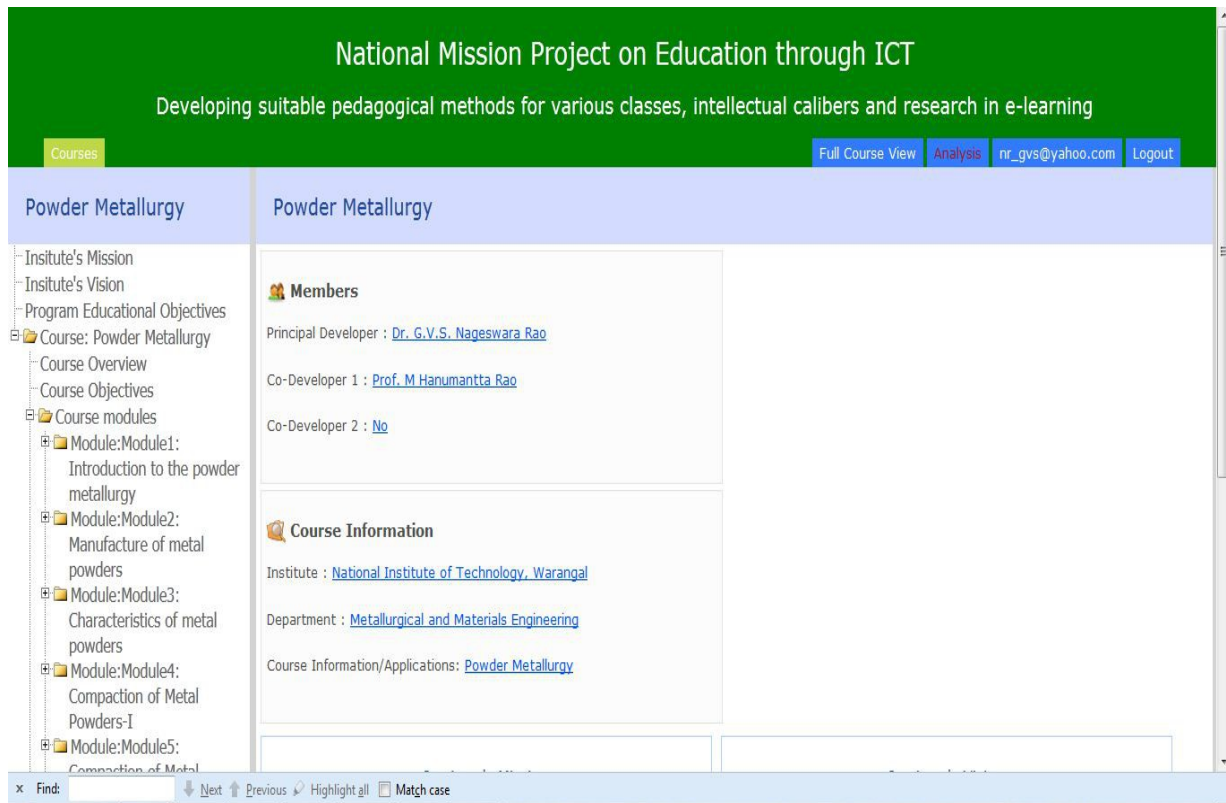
National Mission Project on Education through ICT

Developing suitable pedagogical methods for various classes, intellectual calibers and research in e-learning

Courses

Full Course View Analysis nr_gvs@yahoo.com Logout

Powder Metallurgy

Powder Metallurgy

Insitute's Mission
Insitute's Vision
Program Educational Objectives
Course: Powder Metallurgy
Course Overview
Course Objectives
Course modules
Module:Module1: Introduction to the powder metallurgy
Module:Module2: Manufacture of metal powders
Module:Module3: Characteristics of metal powders
Module:Module4: Compaction of Metal Powders-I
Module:Module5: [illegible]

Members

Principal Developer : Dr. G.V.S. Nageswara Rao

Co-Developer 1 : Prof. M Hanumantta Rao

Co-Developer 2 : No

Course Information

Institute : National Institute of Technology, Warangal

Department : Metallurgical and Materials Engineering

Course Information/Applications: Powder Metallurgy

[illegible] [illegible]

x Find: Next Previous Highlight all Match case